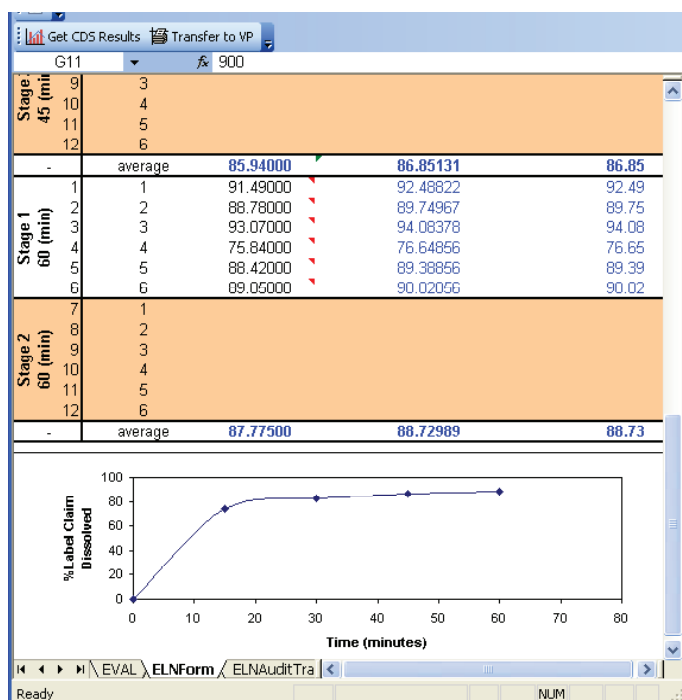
Get CDS Results  Transfer to VP

G11  $f_x$ 900

| Stage 45 (min | 9 | 3 | | | |
|---|---|---|---|---|---|
| | 10 | 4 | | | |
| | 11 | 5 | | | |
| | 12 | 6 | | | |
| - | | average | 85.94000 | 86.85131 | 86.85 |
| Stage 1 60 (min) | 1 | 1 | 91.49000 | 92.48822 | 92.49 |
| | 2 | 2 | 88.78000 | 89.74967 | 89.75 |
| | 3 | 3 | 93.07000 | 94.08378 | 94.08 |
| | 4 | 4 | 75.84000 | 76.64856 | 76.65 |
| | 5 | 5 | 88.42000 | 89.38856 | 89.39 |
| | 6 | 6 | 09.05000 | 90.02056 | 90.02 |
| Stage 2 60 (min) | 7 | 1 | | | |
| | 8 | 2 | | | |
| | 9 | 3 | | | |
| | 10 | 4 | | | |
| | 11 | 5 | | | |
| | 12 | 6 | | | |
| - | | average | 87.77500 | 88.72989 | 88.73 |

%Label Claim Dissolved
100
80
60
40
20
0
0 10 20 30 40 50 60 70 80
Time (minutes)

EVAL  ELNForm  ELNAuditTra

Ready  NUM